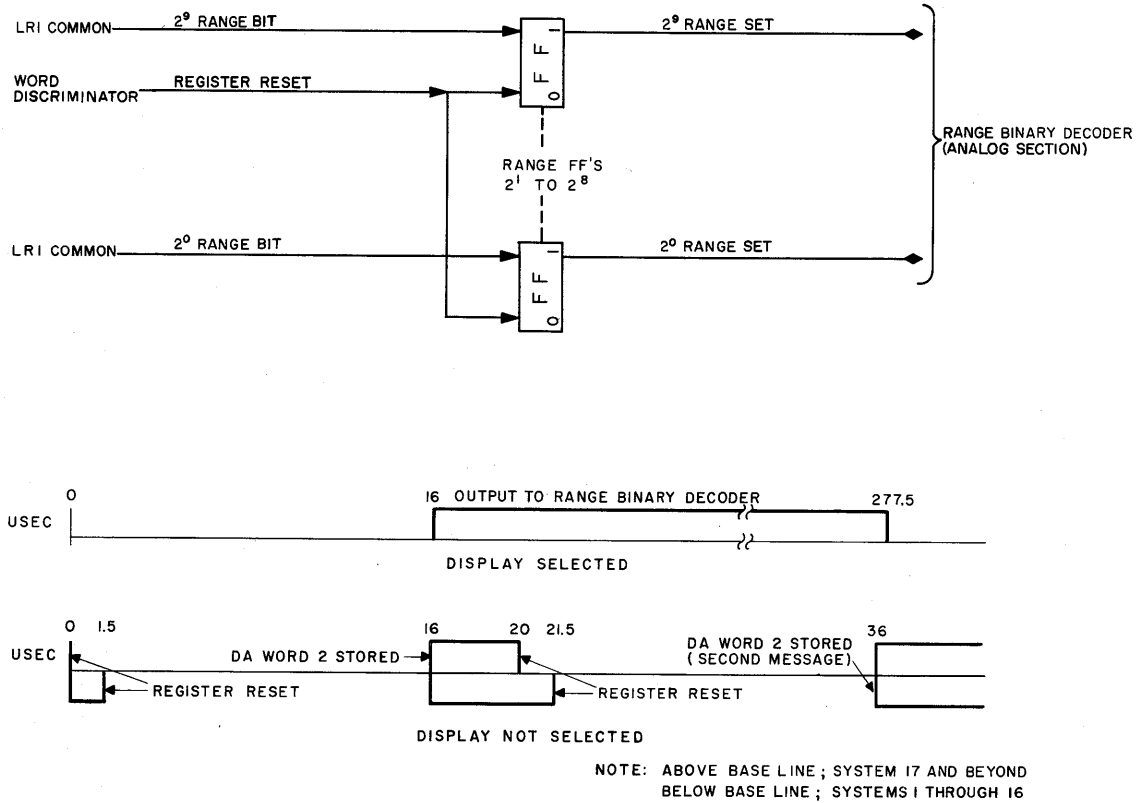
LRI COMMON $2^9$ RANGE BIT

WORD DISCRIMINATOR REGISTER RESET

FF 1 0

$2^9$ RANGE SET

RANGE FF'S $2^1$ TO $2^8$

LRI COMMON $2^0$ RANGE BIT

FF 1 0

$2^0$ RANGE SET

RANGE BINARY DECODER (ANALOG SECTION)

0

USEC

16 OUTPUT TO RANGE BINARY DECODER

277.5

DISPLAY SELECTED

0 1.5

USEC

REGISTER RESET

DA WORD 2 STORED

16 20 21.5

REGISTER RESET

DA WORD 2 STORED ( SECOND MESSAGE)

36

DISPLAY NOT SELECTED

NOTE: ABOVE BASE LINE; SYSTEM 17 AND BEYOND
BELOW BASE LINE; SYSTEMS 1 THROUGH 16